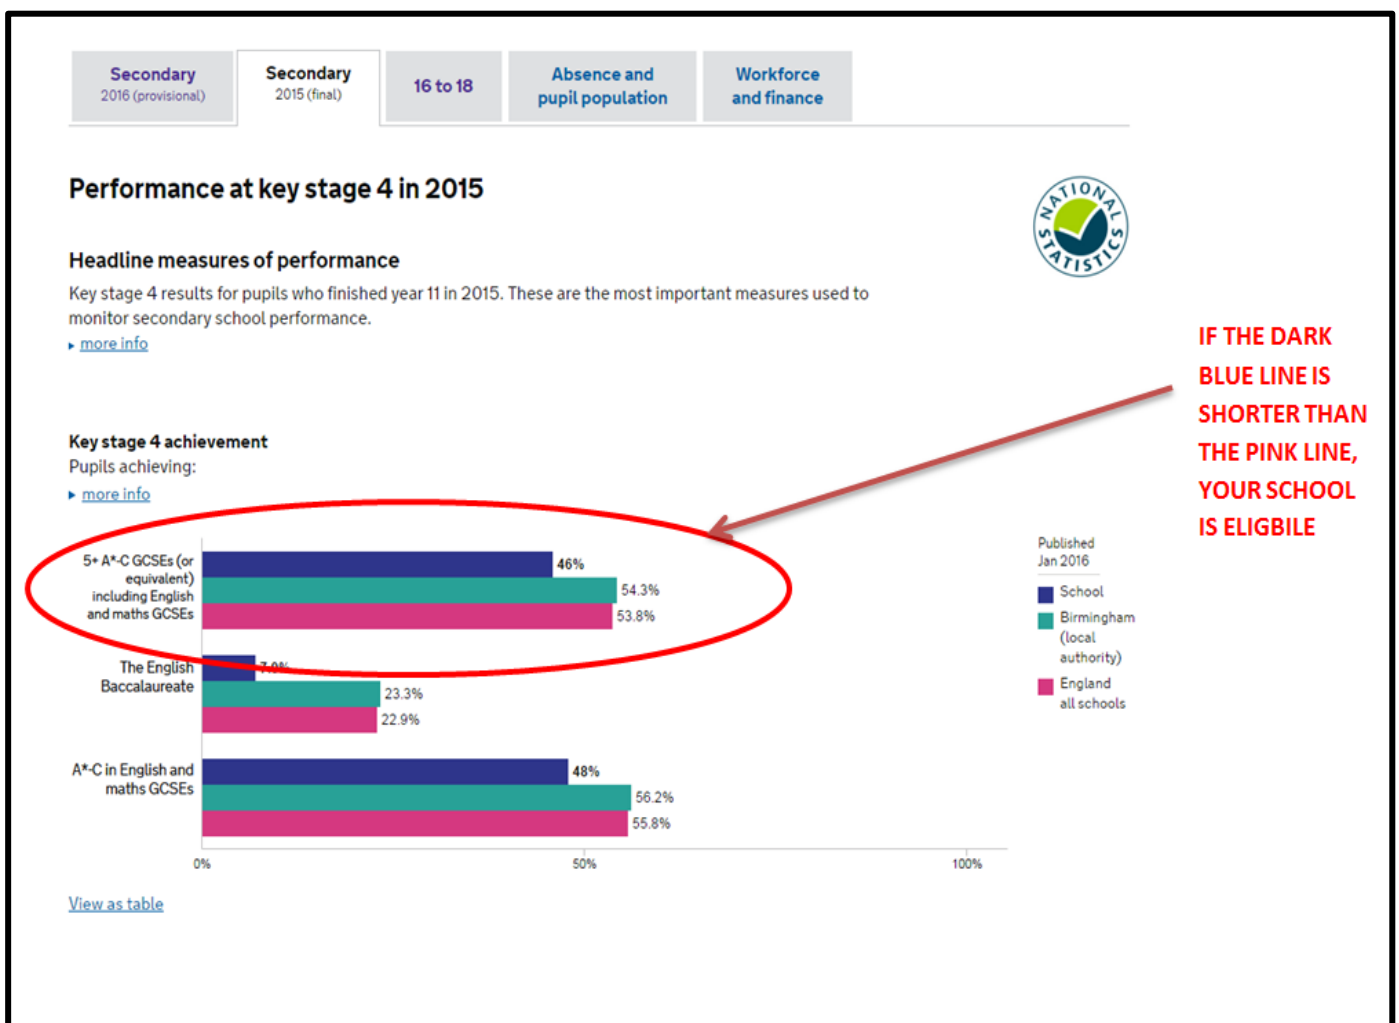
Secondary
2016 (provisional)

Secondary
2015 (final)

16 to 18

Absence and pupil population

Workforce and finance

Performance at key stage 4 in 2015

NATIONAL STATISTICS

Headline measures of performance

Key stage 4 results for pupils who finished year 11 in 2015. These are the most important measures used to monitor secondary school performance.

more info

IF THE DARK BLUE LINE IS SHORTER THAN THE PINK LINE, YOUR SCHOOL IS ELIGBILE

Key stage 4 achievement

Pupils achieving:

more info

5+ A*-C GCSEs (or equivalent) including English and maths GCSEs
46%
54.3%
53.8%

The English Baccalaureate
7.0%
23.3%
22.9%

A*-C in English and maths GCSEs
48%
56.2%
55.8%

0%
50%
100%

Published Jan 2016

School

Birmingham (local authority)

England all schools

View as table